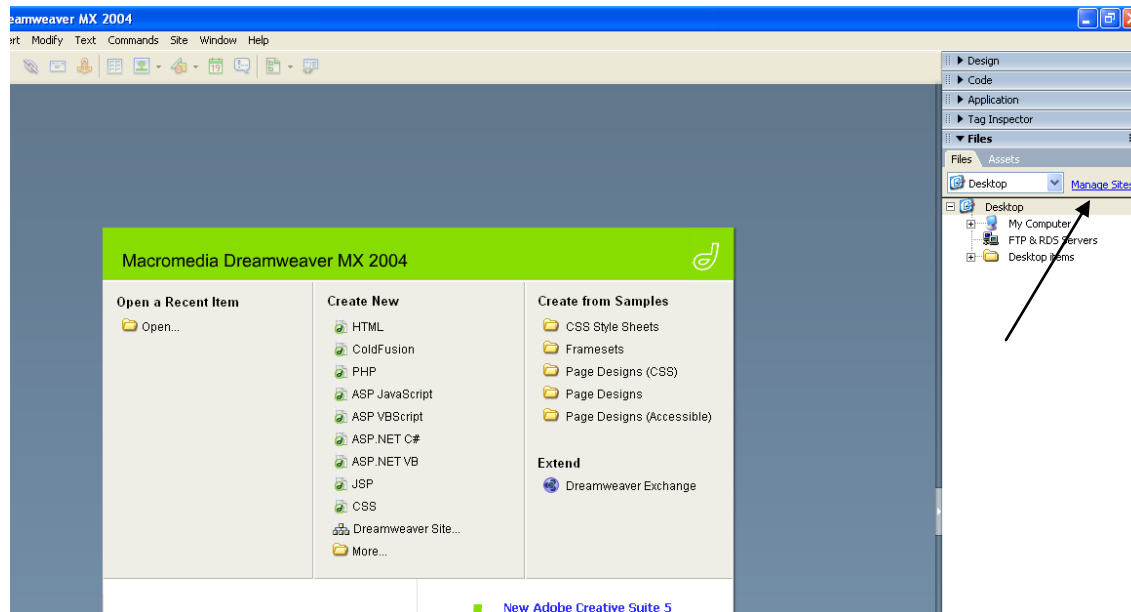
eamweaver MX 2004

ert Modify Text Commands Site Window Help

▶ Design
▶ Code
▶ Application
▶ Tag Inspector
▼ Files
Files Assets
Desktop
Manage Sites
Desktop
My Computer
FTP & RDS Servers
Desktop items

Macromedia Dreamweaver MX 2004

Open a Recent Item
Open...

Create New
HTML
ColdFusion
PHP
ASP JavaScript
ASP VBScript
ASP.NET C#
ASP.NET VB
JSP
CSS
Dreamweaver Site...
More...

Create from Samples
CSS Style Sheets
Framesets
Page Designs (CSS)
Page Designs
Page Designs (Accessible)

Extend
Dreamweaver Exchange

New Adobe Creative Suite 5